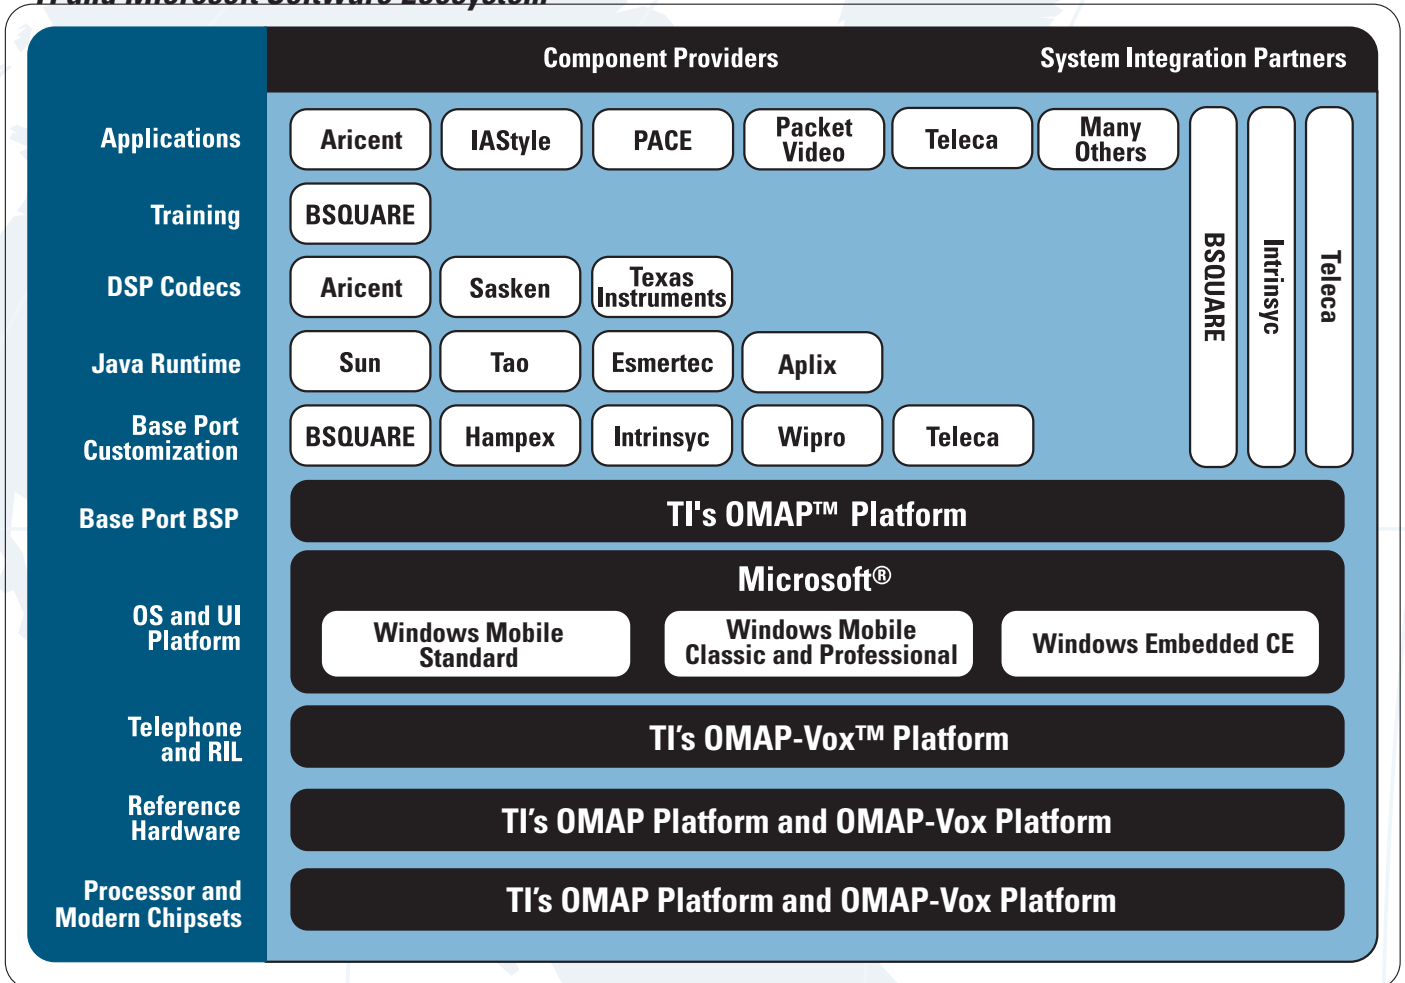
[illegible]

Component Providers

System Integration Partners

Applications

Aricent

IAStyle

PACE

Packet Video

Teleca

Many Others

Training

BSQUARE

DSP Codecs

Aricent

Sasken

Texas Instruments

Java Runtime

Sun

Tao

Esmertec

Aplix

Base Port Customization

BSQUARE

Hampex

Intrinsyc

Wipro

Teleca

BSQUARE

Intrinsyc

Teleca

Base Port BSP

TI's OMAP™ Platform

OS and UI Platform

Microsoft®

Windows Mobile Standard

Windows Mobile Classic and Professional

Windows Embedded CE

Telephone and RIL

TI's OMAP-Vox™ Platform

Reference Hardware

TI's OMAP Platform and OMAP-Vox Platform

Processor and Modern Chipsets

TI's OMAP Platform and OMAP-Vox Platform